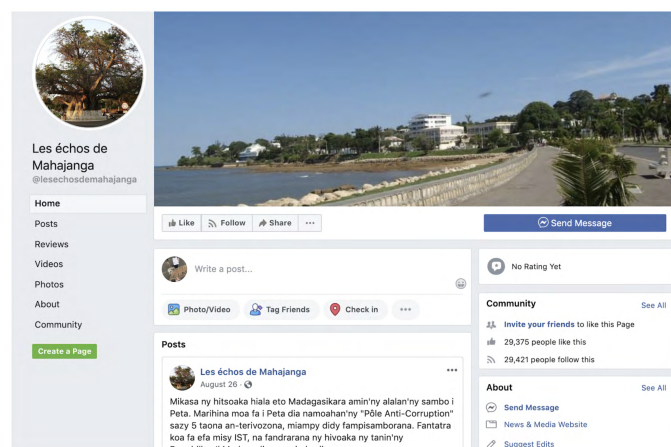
Les échos de Mahajanga
@lesechosdemahajanga

Home
Posts
Reviews
Videos
Photos
About
Community
Create a Page

Like
Follow
Share
···

Send Message

Write a post...

Photo/Video
Tag Friends
Check in
···

Posts

Les échos de Mahajanga
August 26 ·

Mikasa ny hitsoaka hiala eto Madagasikara amin'ny alalan'ny sambo i Peta. Marihina moa fa i Peta dia namoahan'ny "Pôle Anti-Corruption" sazy 5 taona an-terivozona, miampy didy fampisamborana. Fantatra koa fa efa misy IST, na fandrarana ny hivoaka ny tanin'ny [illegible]

No Rating Yet

Community
See All
Invite your friends to like this Page
29,375 people like this
29,421 people follow this

About
See All
Send Message
News & Media Website
Suggest Edits